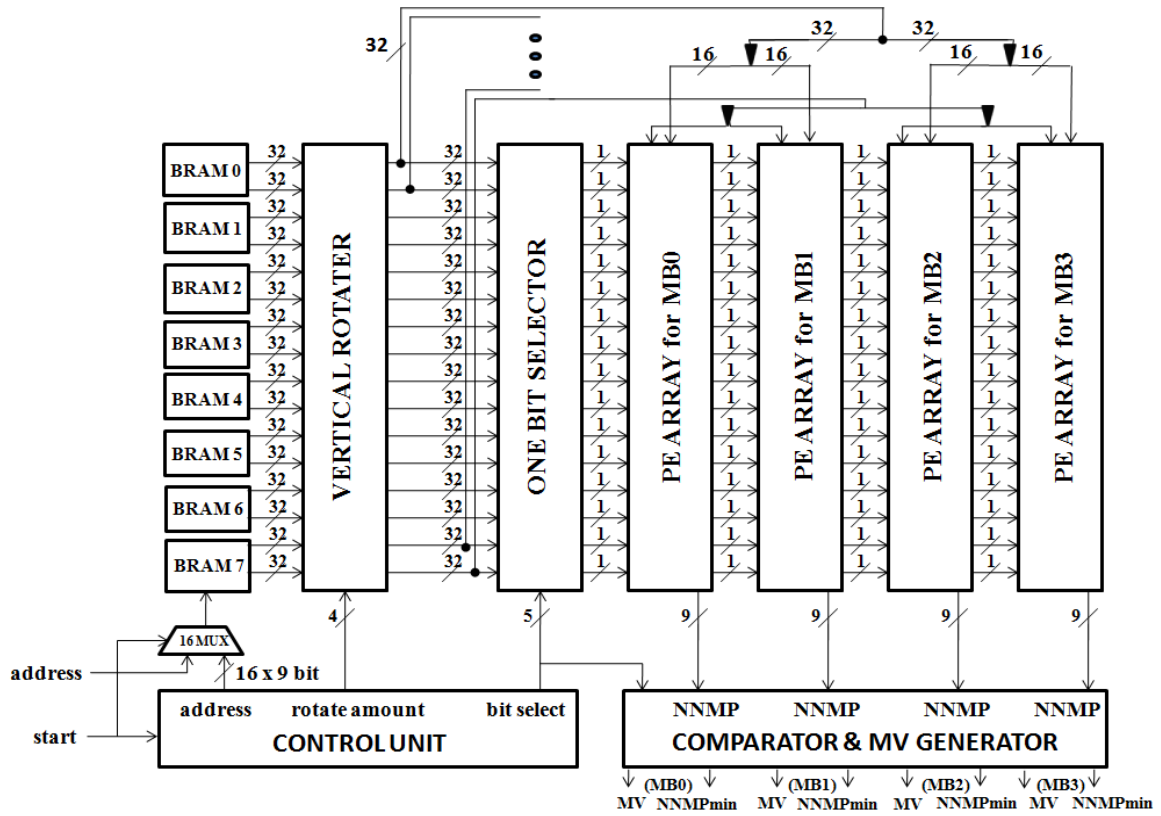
32
32 32
16 16 16 16

BRAM 0
BRAM 1
BRAM 2
BRAM 3
BRAM 4
BRAM 5
BRAM 6
BRAM 7

32 32 32 32 32 32 32 32 32 32 32 32 32 32 32 32

VERTICAL ROTATER

32 32 32 32 32 32 32 32 32 32 32 32 32 32 32 32

ONE BIT SELECTOR

1 1 1 1 1 1 1 1 1 1 1 1 1 1 1 1

PE ARRAY for MB0

1 1 1 1 1 1 1 1 1 1 1 1 1 1 1 1

PE ARRAY for MB1

1 1 1 1 1 1 1 1 1 1 1 1 1 1 1 1

PE ARRAY for MB2

1 1 1 1 1 1 1 1 1 1 1 1 1 1 1 1

PE ARRAY for MB3

4
5
9 9 9 9

16 MUX
address
16 x 9 bit
start

address rotate amount bit select
CONTROL UNIT

NNMP NNMP NNMP NNMP
COMPARATOR & MV GENERATOR

(MB0) MV NNMPmin (MB1) MV NNMPmin (MB2) MV NNMPmin (MB3) MV NNMPmin